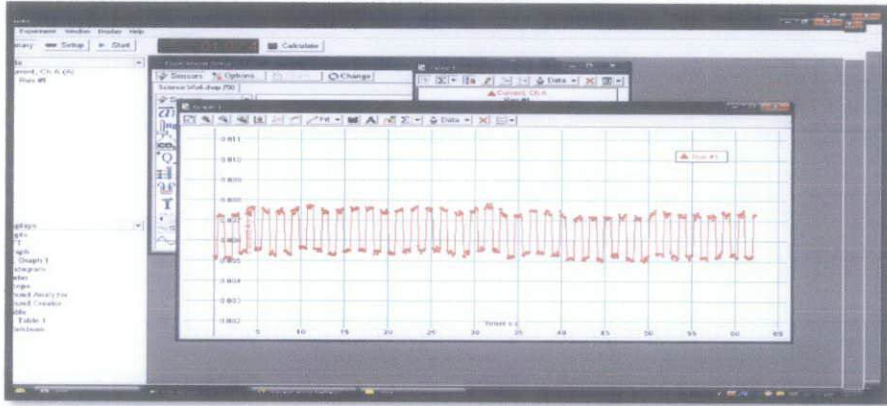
Experiment Window Display Help

Setup Start

Calculate

Current, Ch A (A)
Run #1

Sensors Options Change

Science Workshop 750

Data

Current, Ch A

Run #1

Data

Run #1

0.011

0.010

0.009

0.008

0.005

0.004

0.003

0.002

5 10 15 20 25 30 35 40 45 50 55 60 65

Time (s)

Displays
Graph
Graph 1
Histogram
Meter
Scope
Sound Analyzer
Sound Creator
Table
Table 1
Workbook